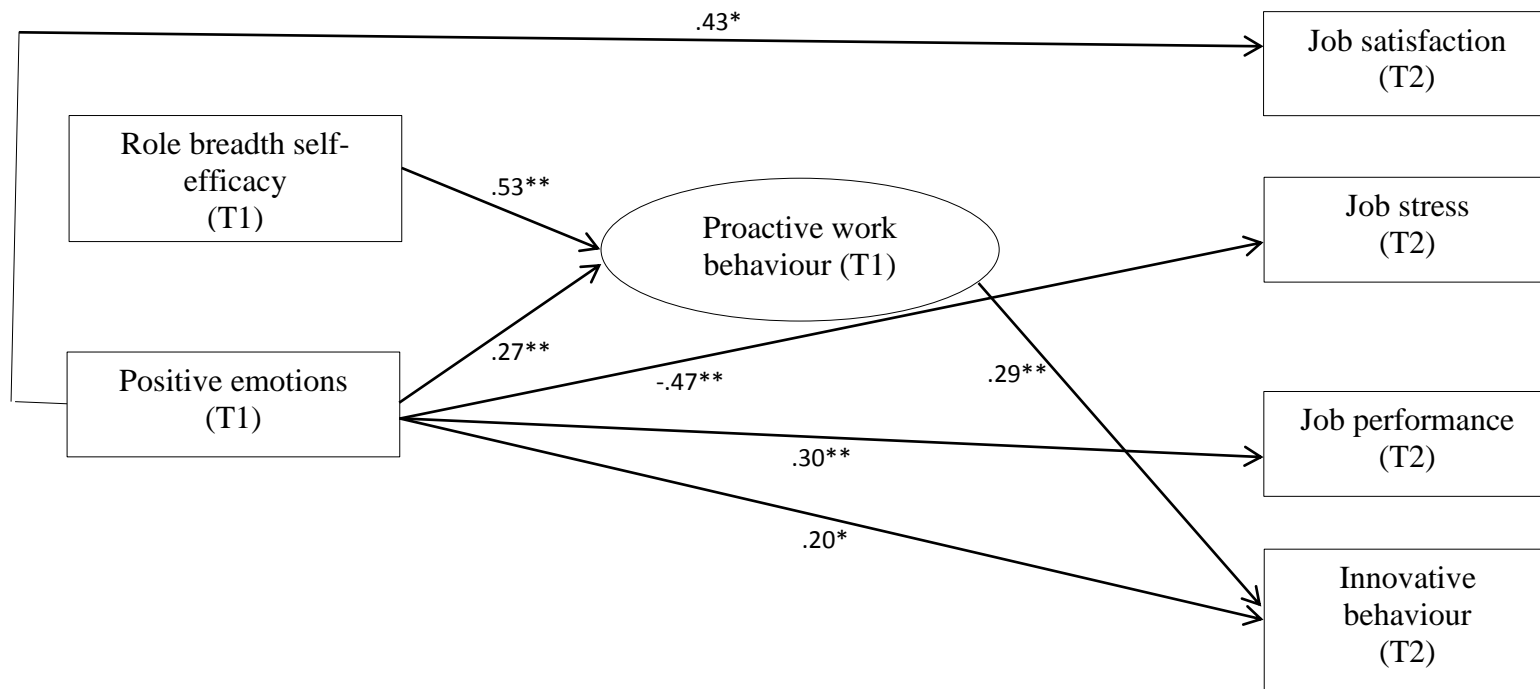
.43*

Job satisfaction (T2)

Role breadth self-efficacy (T1)

.53**

Proactive work behaviour (T1)

Job stress (T2)

.27**

Positive emotions (T1)

-.47**

.29**

Job performance (T2)

.30**

.20*

Innovative behaviour (T2)